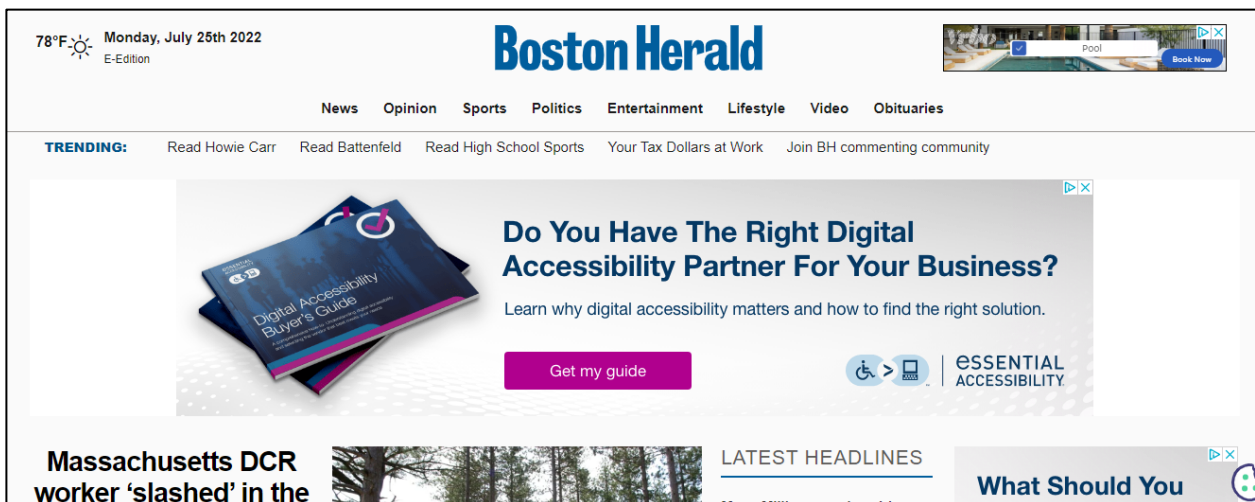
78°F

Monday, July 25th 2022

E-Edition

Boston Herald

Vrbo Pool Book Now

News Opinion Sports Politics Entertainment Lifestyle Video Obituaries

TRENDING: Read Howie Carr Read Battenfeld Read High School Sports Your Tax Dollars at Work Join BH commenting community

Digital Accessibility Buyer's Guide

Do You Have The Right Digital Accessibility Partner For Your Business?

Learn why digital accessibility matters and how to find the right solution.

Get my guide

eSSENTIAL ACCESSIBILITY

Massachusetts DCR worker 'slashed' in the

LATEST HEADLINES

What Should You